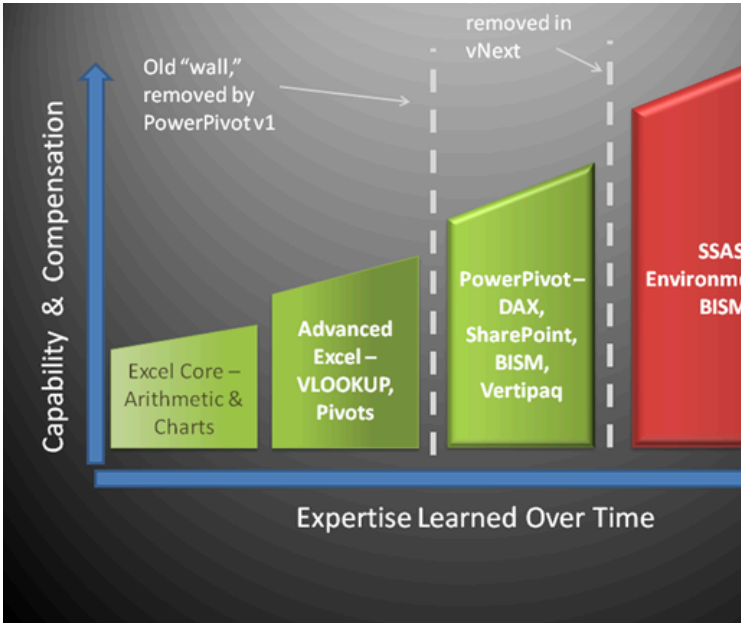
removed in vNext

Old "wall," removed by PowerPivot v1

Capability & Compensation

Excel Core – Arithmetic & Charts

Advanced Excel – VLOOKUP, Pivots

PowerPivot – DAX, SharePoint, BISM, Vertipaq

SSAS Environme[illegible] BISM

Expertise Learned Over Time